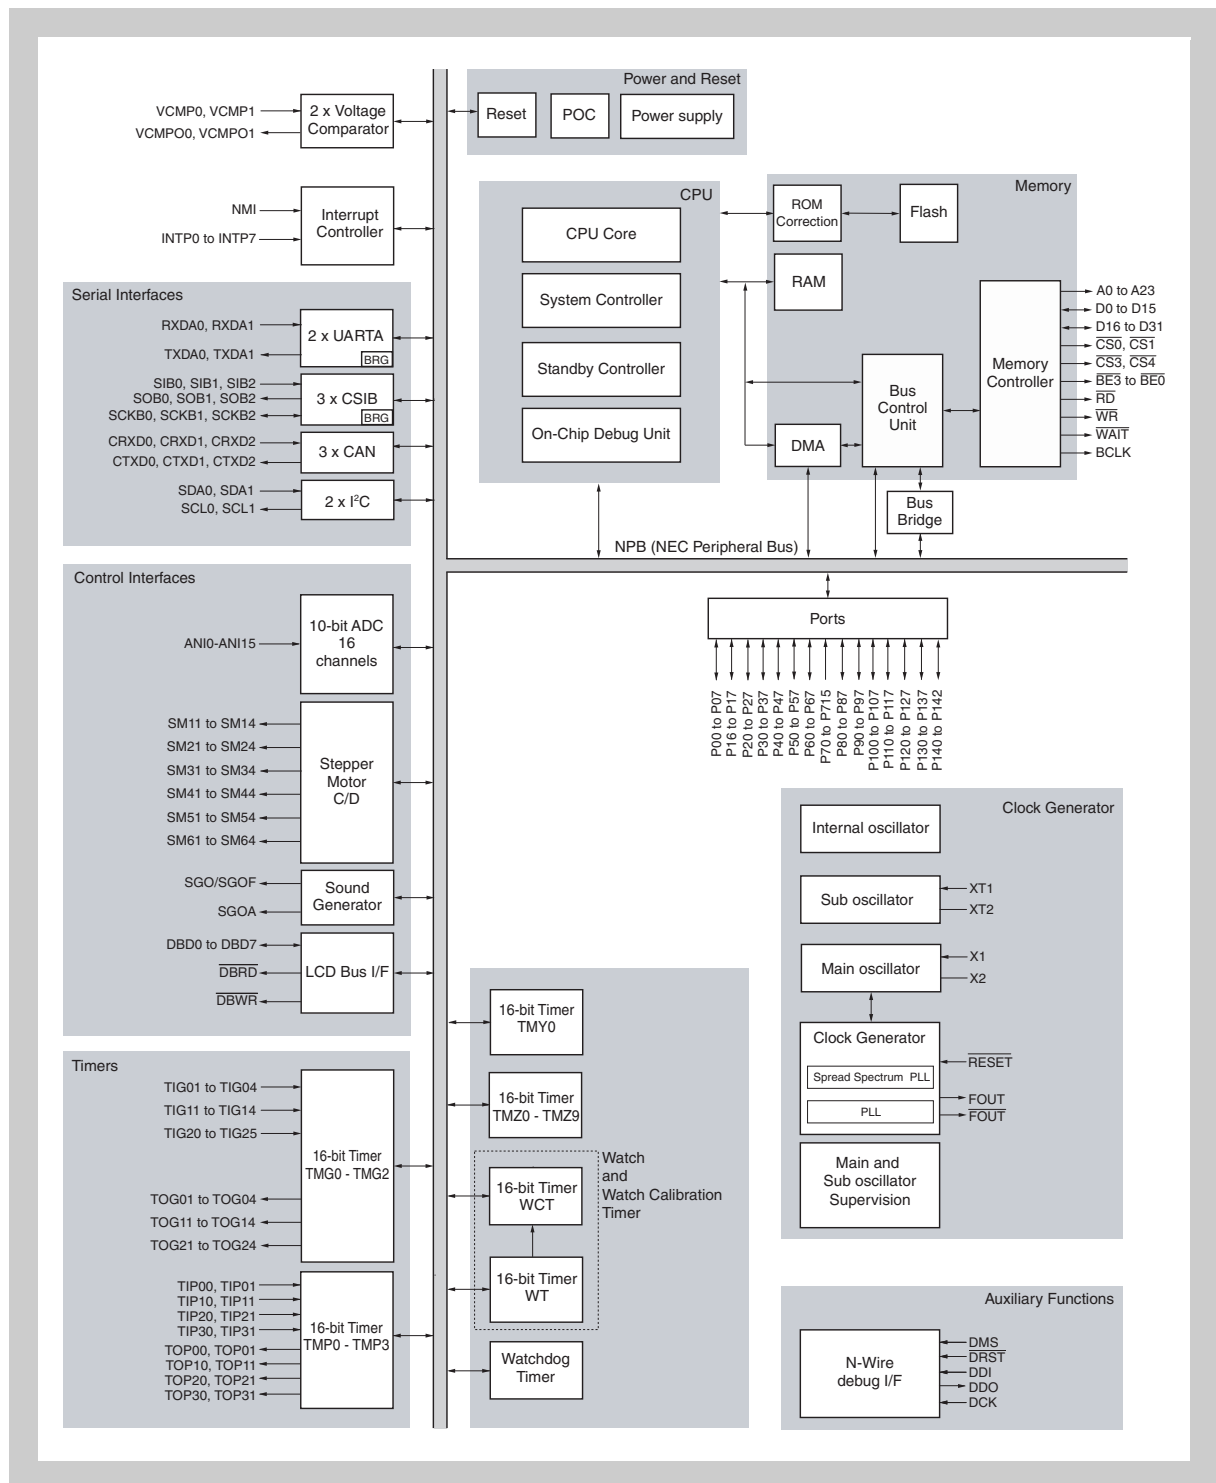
VCMP0, VCMP1
VCMPO0, VCMPO1
2 x Voltage Comparator

NMI
INTP0 to INTP7
Interrupt Controller

Power and Reset
Reset
POC
Power supply

CPU
CPU Core
System Controller
Standby Controller
On-Chip Debug Unit

Memory
ROM Correction
Flash
RAM
DMA
Bus Control Unit
Memory Controller
A0 to A23
D0 to D15
D16 to D31
$\overline{CS0}$, $\overline{CS1}$
$\overline{CS3}$, $\overline{CS4}$
$\overline{BE3}$ to $\overline{BE0}$
$\overline{RD}$
$\overline{WR}$
$\overline{WAIT}$
BCLK
Bus Bridge

Serial Interfaces
RXDA0, RXDA1
TXDA0, TXDA1
2 x UARTA
BRG
SIB0, SIB1, SIB2
SOB0, SOB1, SOB2
SCKB0, SCKB1, SCKB2
3 x CSIB
BRG
CRXD0, CRXD1, CRXD2
CTXD0, CTXD1, CTXD2
3 x CAN
SDA0, SDA1
SCL0, SCL1
2 x I$^2$C

NPB (NEC Peripheral Bus)

Control Interfaces
ANI0-ANI15
10-bit ADC 16 channels
SM11 to SM14
SM21 to SM24
SM31 to SM34
SM41 to SM44
SM51 to SM54
SM61 to SM64
Stepper Motor C/D
SGO/SGOF
SGOA
Sound Generator
DBD0 to DBD7
$\overline{DBRD}$
$\overline{DBWR}$
LCD Bus I/F

Ports
P00 to P07
P16 to P17
P20 to P27
P30 to P37
P40 to P47
P50 to P57
P60 to P67
P70 to P715
P80 to P87
P90 to P97
P100 to P107
P110 to P117
P120 to P127
P130 to P137
P140 to P142

Clock Generator
Internal oscillator
Sub oscillator
XT1
XT2
Main oscillator
X1
X2
Clock Generator
Spread Spectrum PLL
PLL
$\overline{RESET}$
FOUT
$\overline{FOUT}$
Main and Sub oscillator Supervision

Timers
TIG01 to TIG04
TIG11 to TIG14
TIG20 to TIG25
TOG01 to TOG04
TOG11 to TOG14
TOG21 to TOG24
16-bit Timer TMG0 - TMG2
TIP00, TIP01
TIP10, TIP11
TIP20, TIP21
TIP30, TIP31
TOP00, TOP01
TOP10, TOP11
TOP20, TOP21
TOP30, TOP31
16-bit Timer TMP0 - TMP3

16-bit Timer TMY0
16-bit Timer TMZ0 - TMZ9
16-bit Timer WCT
16-bit Timer WT
Watch and Watch Calibration Timer
Watchdog Timer

Auxiliary Functions
N-Wire debug I/F
DMS
$\overline{DRST}$
DDI
DDO
DCK